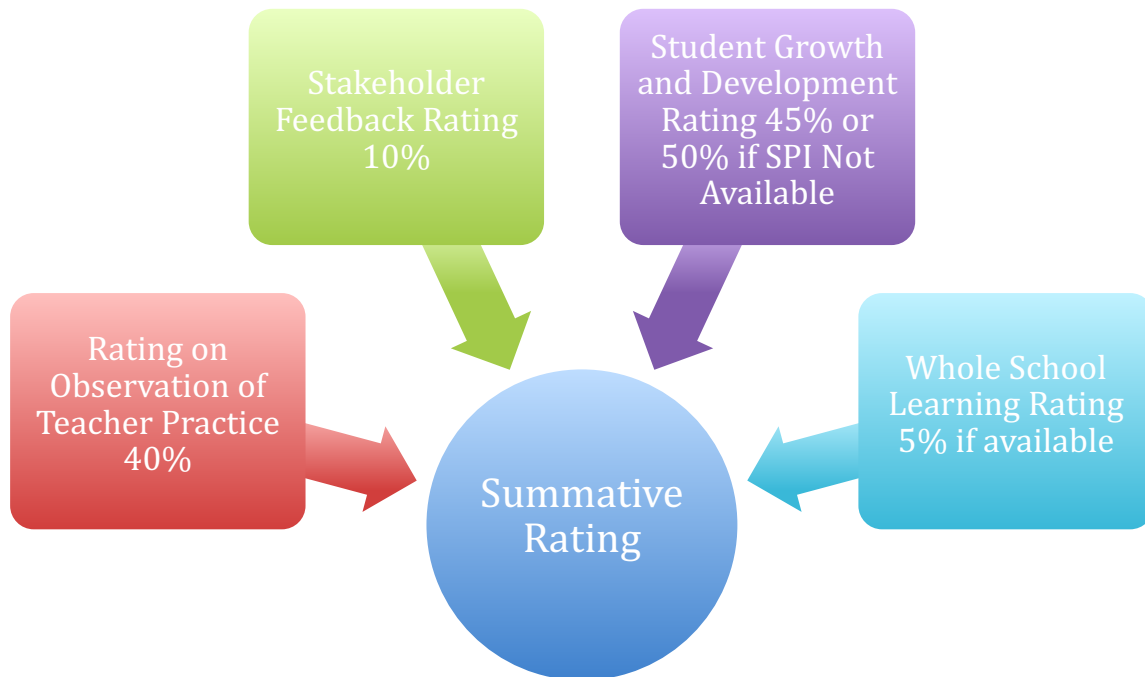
Stakeholder Feedback Rating 10%

Student Growth and Development Rating 45% or 50% if SPI Not Available

Rating on Observation of Teacher Practice 40%

Whole School Learning Rating 5% if available

Summative Rating